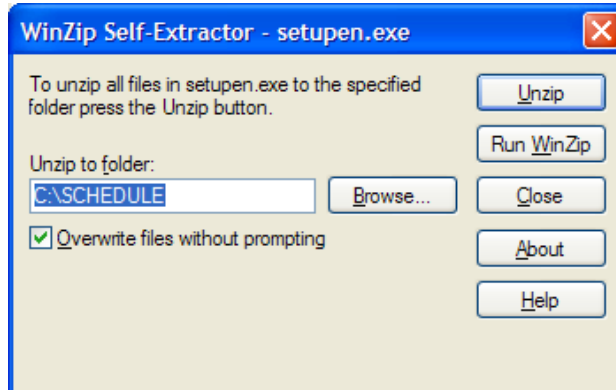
WinZip Self-Extractor - setupen.exe

To unzip all files in setupen.exe to the specified folder press the Unzip button.

Unzip to folder:

C:\SCHEDULE

Browse...

Overwrite files without prompting

Unzip

Run WinZip

Close

About

Help